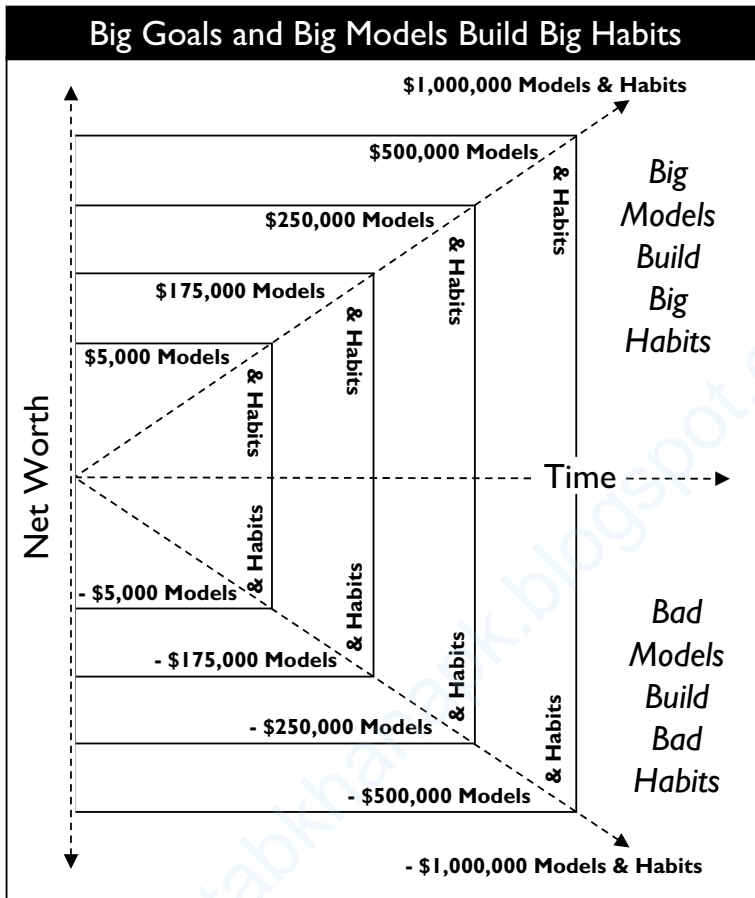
Big Goals and Big Models Build Big Habits

$1,000,000 Models & Habits

$500,000 Models & Habits

$250,000 Models & Habits

$175,000 Models & Habits

$5,000 Models & Habits

Big Models Build Big Habits

Net Worth

Time

- $5,000 Models & Habits

- $175,000 Models & Habits

- $250,000 Models & Habits

- $500,000 Models & Habits

Bad Models Build Bad Habits

- $1,000,000 Models & Habits